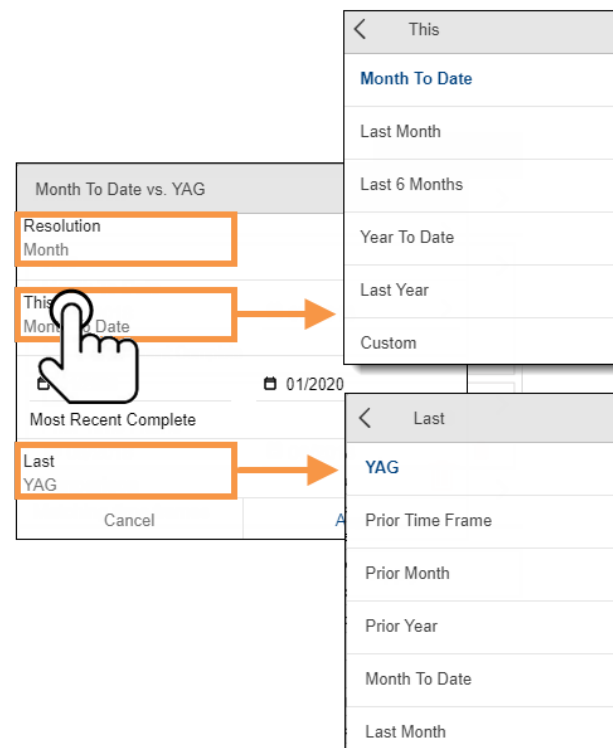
This

Month To Date

Last Month

Last 6 Months

Year To Date

Last Year

Custom

Month To Date vs. YAG

Resolution
Month

This
Mon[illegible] Date

01/2020

Most Recent Complete

Last
YAG

Cancel

A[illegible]

Last

YAG

Prior Time Frame

Prior Month

Prior Year

Month To Date

Last Month